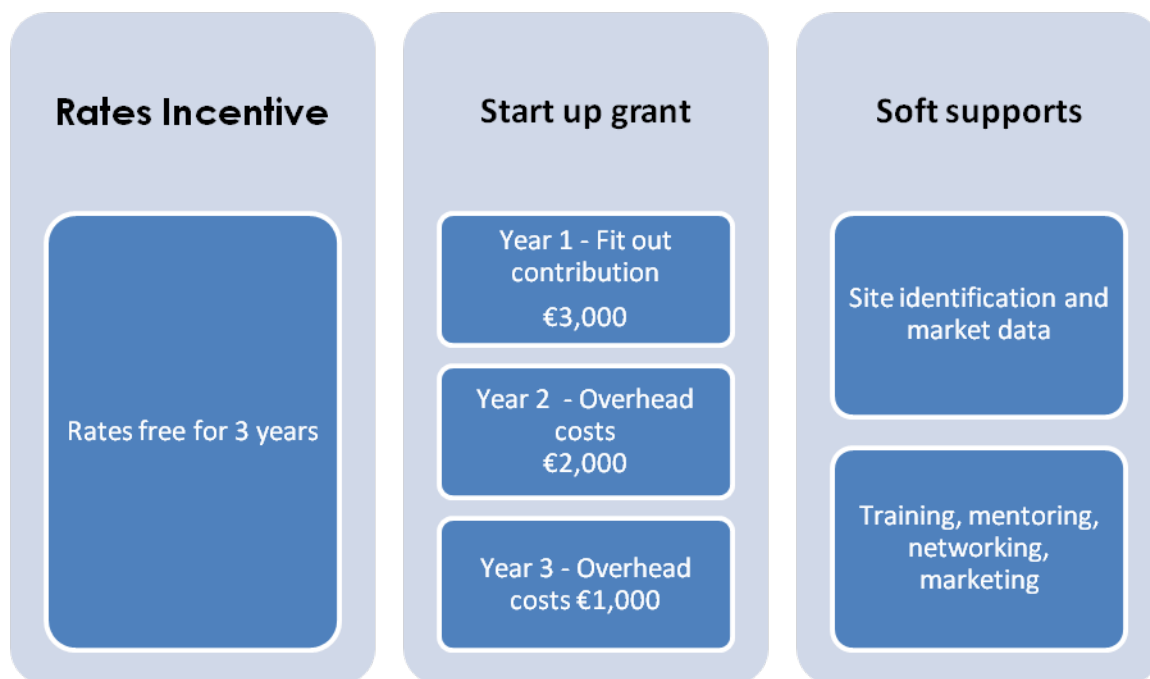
Rates Incentive

Rates free for 3 years

Start up grant

Year 1 - Fit out contribution

€3,000

Year 2 - Overhead costs
€2,000

Year 3 - Overhead costs €1,000

Soft supports

Site identification and market data

Training, mentoring, networking, marketing